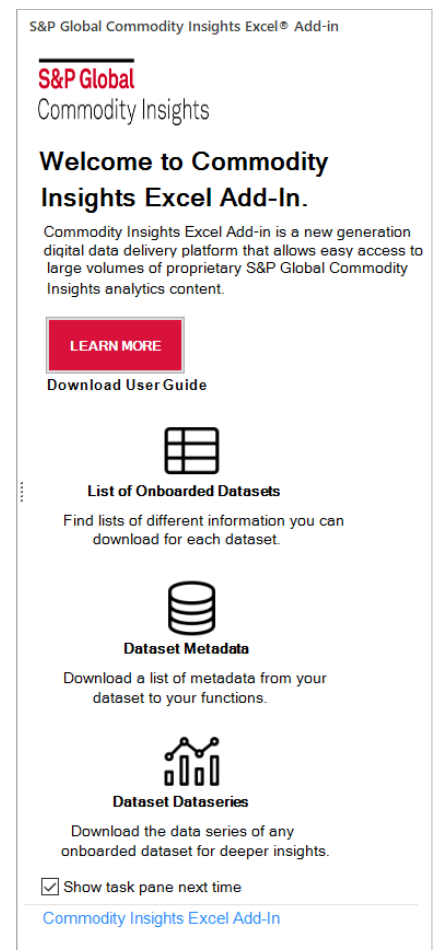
S&P Global Commodity Insights Excel® Add-in

S&P Global
Commodity Insights

Welcome to Commodity Insights Excel Add-In.

Commodity Insights Excel Add-in is a new generation digital data delivery platform that allows easy access to large volumes of proprietary S&P Global Commodity Insights analytics content.

LEARN MORE

Download User Guide

List of Onboarded Datasets

Find lists of different information you can download for each dataset.

Dataset Metadata

Download a list of metadata from your dataset to your functions.

Dataset Dataseries

Download the data series of any onboarded dataset for deeper insights.

Show task pane next time

Commodity Insights Excel Add-In